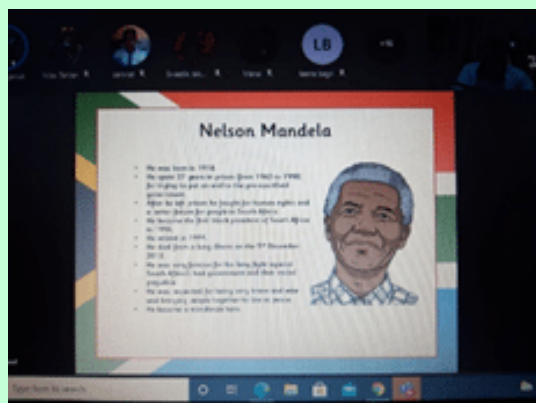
LB

Nelson Mandela

• He was born in 1918.
• He spent 27 years in prison from 1962 to 1990 for trying to put an end to the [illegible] government.
• After he left prison he fought for human rights and a better future for people in South Africa.
• He became the first black president of South Africa in 1994.
• He retired in 1999.
• He died from a long illness on the 5th December 2013.
• He was very famous for his long fight against South Africa's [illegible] government and their racist prejudice.
• He was respected for being very brave and wise and bringing people together to live in peace.
• He became a worldwide hero.

Type here to search